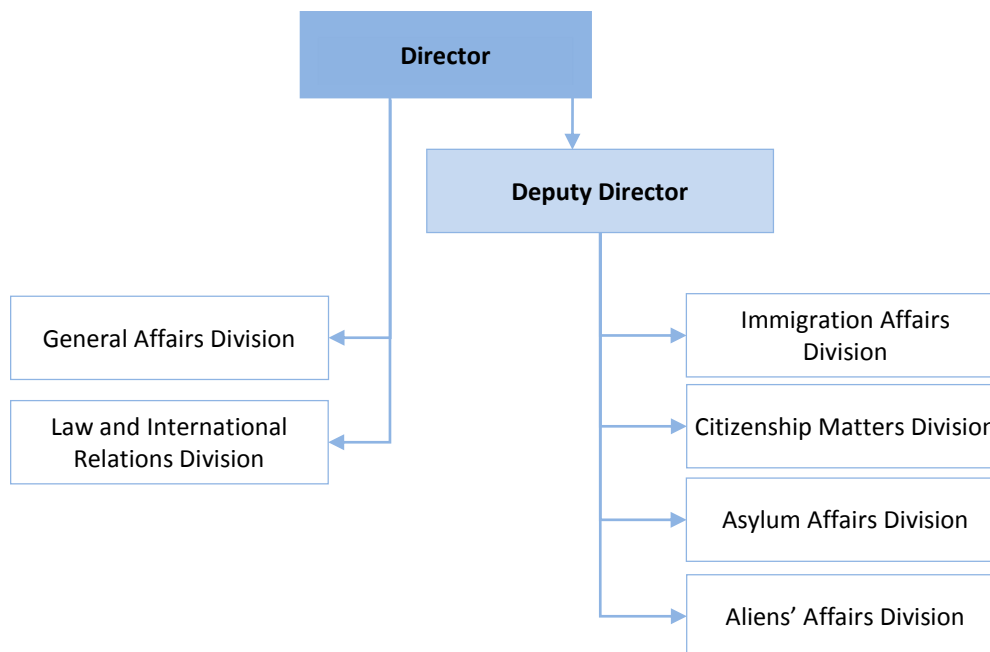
Director

Deputy Director

General Affairs Division

Law and International Relations Division

Immigration Affairs Division

Citizenship Matters Divisio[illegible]

Asylum Affairs Division

Aliens’ Affairs Division